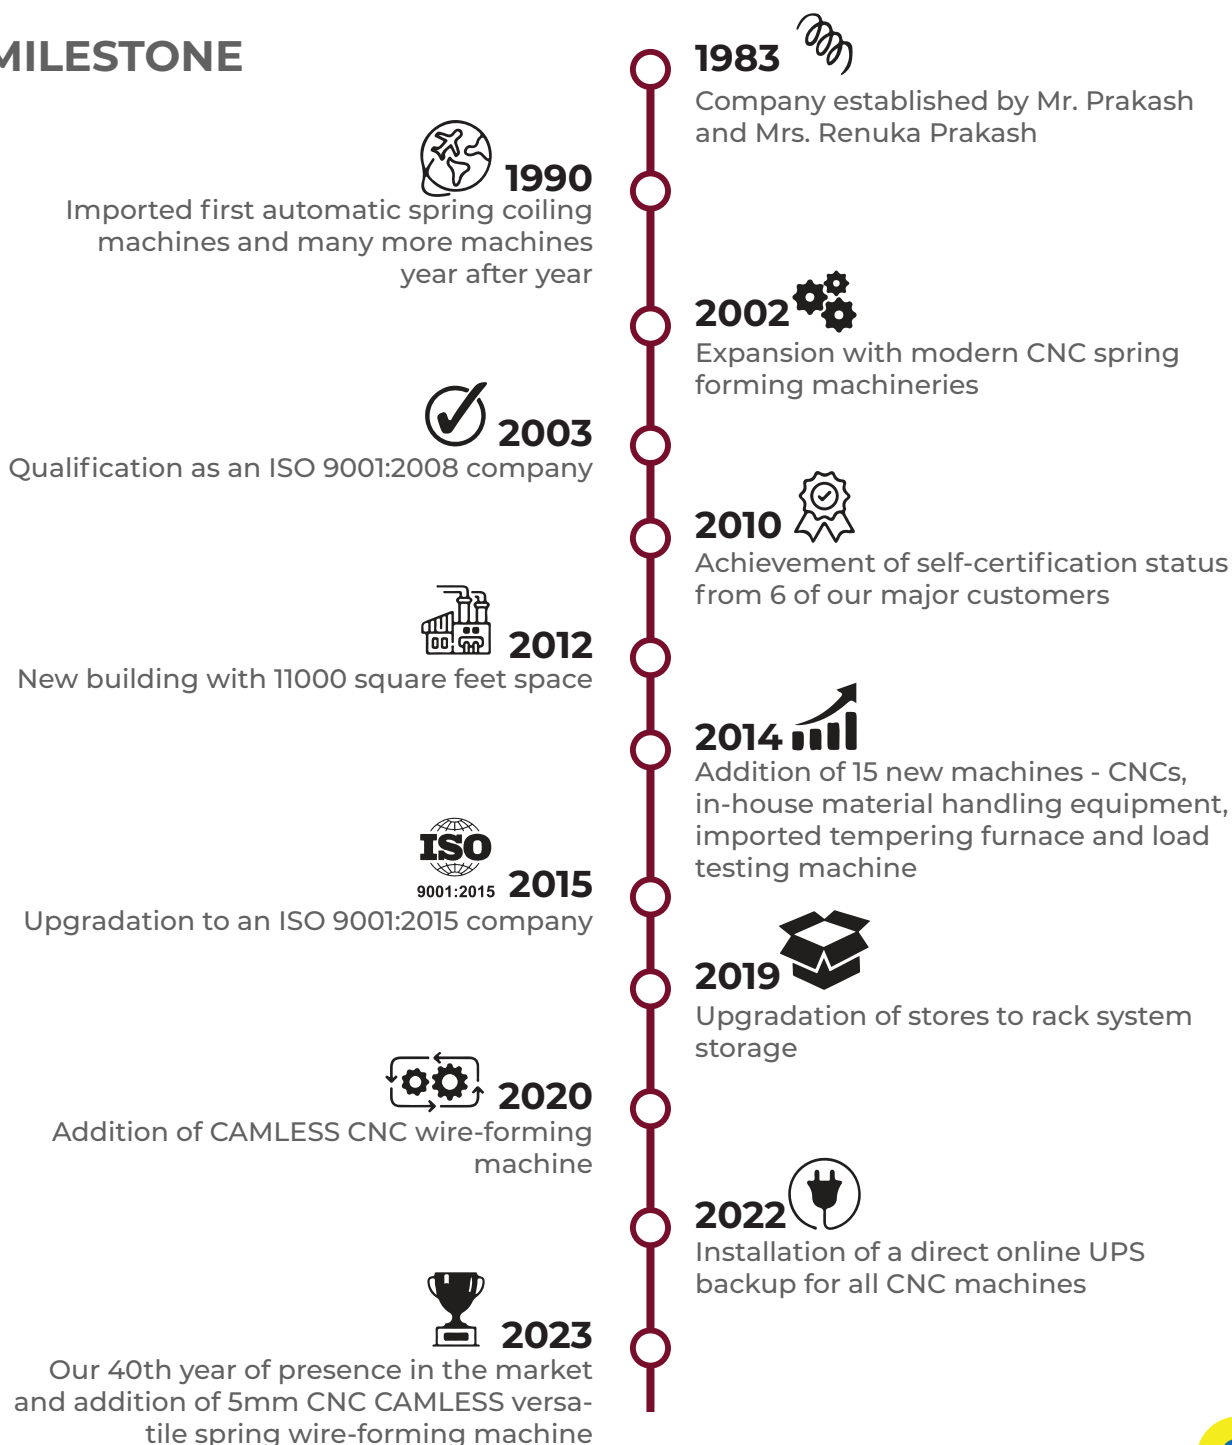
MILESTONE

1983
Company established by Mr. Prakash and Mrs. Renuka Prakash

1990
Imported first automatic spring coiling machines and many more machines year after year

2002
Expansion with modern CNC spring forming machineries

2003
Qualification as an ISO 9001:2008 company

2010
Achievement of self-certification status from 6 of our major customers

2012
New building with 11000 square feet space

2014
Addition of 15 new machines - CNCs, in-house material handling equipment, imported tempering furnace and load testing machine

ISO
9001:2015
2015
Upgradation to an ISO 9001:2015 company

2019
Upgradation of stores to rack system storage

2020
Addition of CAMLESS CNC wire-forming machine

2022
Installation of a direct online UPS backup for all CNC machines

2023
Our 40th year of presence in the market and addition of 5mm CNC CAMLESS versatile spring wire-forming machine